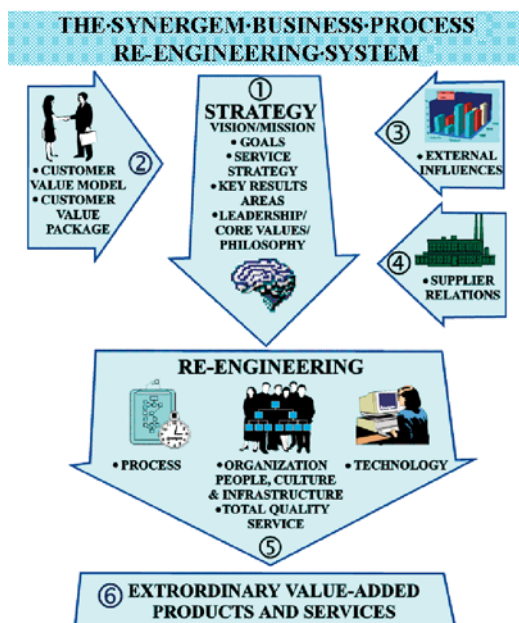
THE·SYNERGEM·BUSINESS·PROCESS RE-ENGINEERING·SYSTEM

②
• CUSTOMER VALUE MODEL
• CUSTOMER VALUE PACKAGE

①
STRATEGY
VISION/MISSION
• GOALS
• SERVICE STRATEGY
• KEY RESULTS AREAS
• LEADERSHIP/ CORE VALUES/ PHILOSOPHY

③
• EXTERNAL INFLUENCES

④
• SUPPLIER RELATIONS

RE-ENGINEERING

• PROCESS

• ORGANIZATION PEOPLE, CULTURE & INFRASTRUCTURE
• TOTAL QUALITY SERVICE

• TECHNOLOGY

⑤

⑥ EXTRORDINARY VALUE-ADDED PRODUCTS AND SERVICES